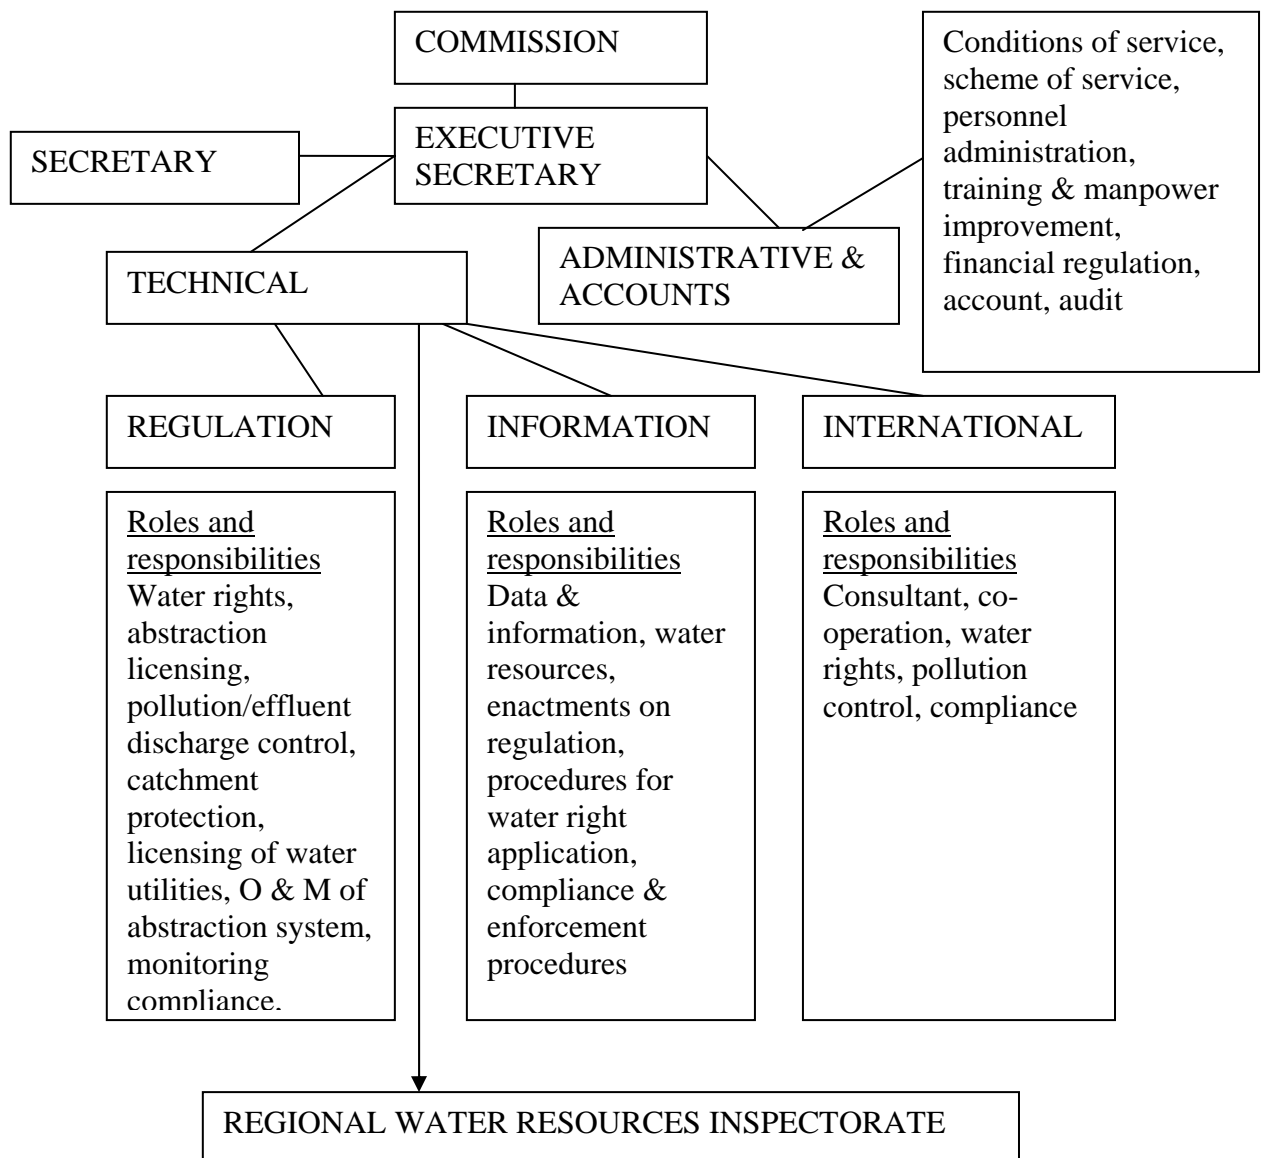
COMMISSION

EXECUTIVE SECRETARY

SECRETARY

Conditions of service, scheme of service, personnel administration, training & manpower improvement, financial regulation, account, audit

ADMINISTRATIVE & ACCOUNTS

TECHNICAL

REGULATION

INFORMATION

INTERNATIONAL

Roles and responsibilities
Water rights, abstraction licensing, pollution/effluent discharge control, catchment protection, licensing of water utilities, O & M of abstraction system, monitoring compliance.

Roles and responsibilities
Data & information, water resources, enactments on regulation, procedures for water right application, compliance & enforcement procedures

Roles and responsibilities
Consultant, co-operation, water rights, pollution control, compliance

REGIONAL WATER RESOURCES INSPECTORATE